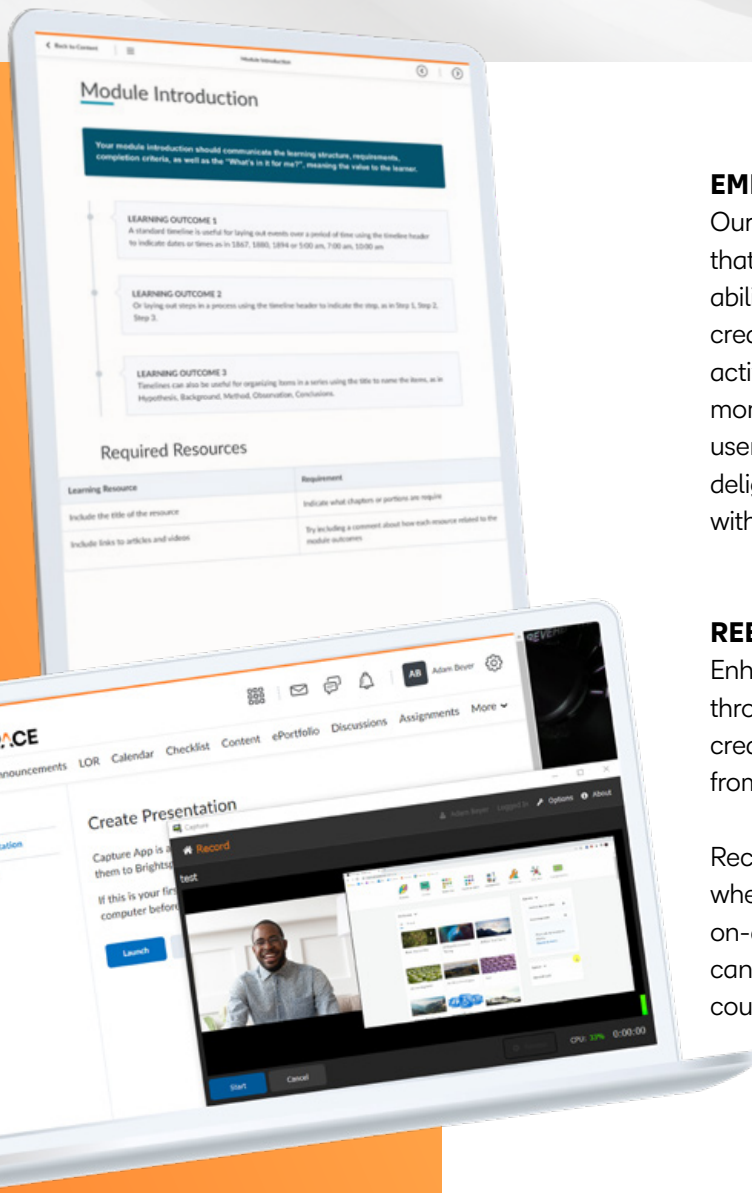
Back to Content

Module Introduction

Module Introduction

Your module introduction should communicate the learning structure, requirements, completion criteria, as well as the "What's in it for me?", meaning the value to the learner.

LEARNING OUTCOME 1
A standard timeline is useful for laying out events over a period of time using the timeline header to indicate dates or times as in 1867, 1880, 1894 or 5:00 am, 7:00 am, 10:00 am

LEARNING OUTCOME 2
Or laying out steps in a process using the timeline header to indicate the step, as in Step 1, Step 2, Step 3.

LEARNING OUTCOME 3
Timelines can also be useful for organizing items in a series using the title to name the items, as in Hypothesis, Background, Method, Observation, Conclusions.

Required Resources

| Learning Resource | Requirement |
|---|---|
| Include the title of the resource | Indicate what chapters or portions are require |
| Include links to articles and videos | Try including a comment about how each resource related to the module outcomes |

EM
Our
that
abil
crea
acti
mor
user
delig
with

REE
Enh
thro
crea
from

Rec
whe
on-
can
cou

AB Adam Beyer

ACE
nnouncements LOR Calendar Checklist Content ePortfolio Discussions Assignments More

Create Presentation
Capture App is a
them to Brightsp
If this is your fir
computer befor
Launch

tation

Capture
Adam Beyer Logged In Options About
Record
test
CPU: 33% 0:00:00
Start Cancel